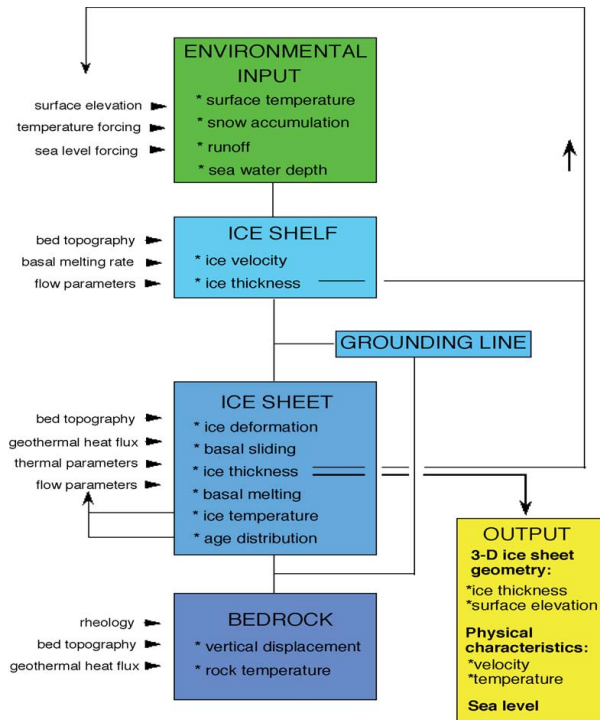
ENVIRONMENTAL INPUT

surface elevation
temperature forcing
sea level forcing

* surface temperature
* snow accumulation
* runoff
* sea water depth

ICE SHELF

bed topography
basal melting rate
flow parameters

* ice velocity
* ice thickness

GROUNDING LINE

ICE SHEET

bed topography
geothermal heat flux
thermal parameters
flow parameters

* ice deformation
* basal sliding
* ice thickness
* basal melting
* ice temperature
* age distribution

BEDROCK

rheology
bed topography
geothermal heat flux

* vertical displacement
* rock temperature

OUTPUT

3-D ice sheet geometry:
*ice thickness
*surface elevation

Physical characteristics:
*velocity
*temperature

Sea level